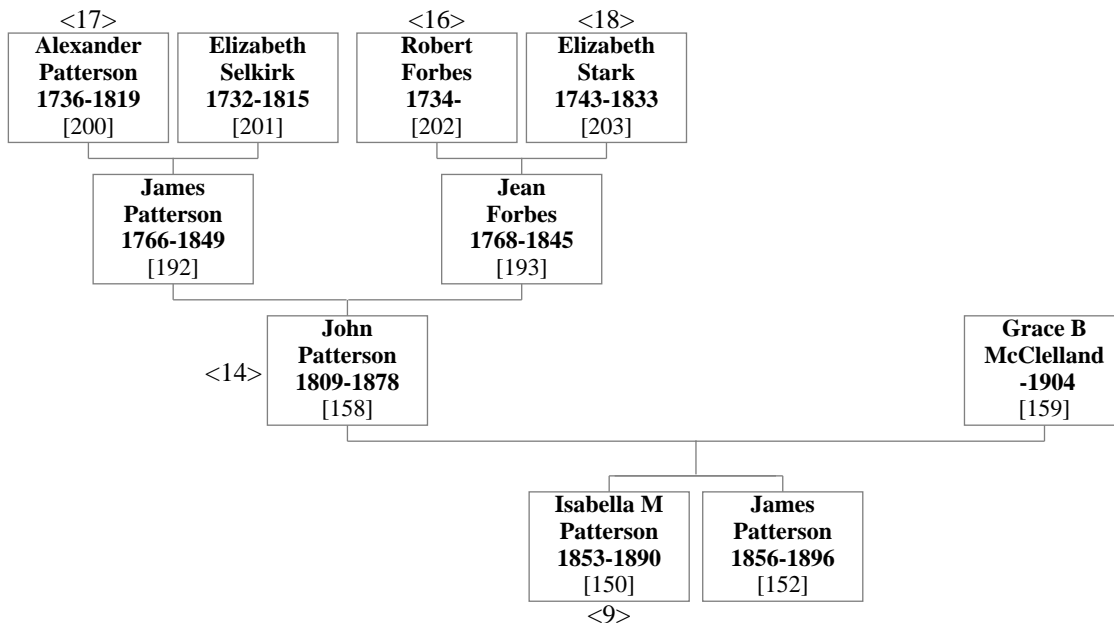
<17>
Alexander Patterson 1736-1819 [200]

Elizabeth Selkirk 1732-1815 [201]

<16>
Robert Forbes 1734- [202]

<18>
Elizabeth Stark 1743-1833 [203]

James Patterson 1766-1849 [192]

Jean Forbes 1768-1845 [193]

<14>
John Patterson 1809-1878 [158]

Grace B McClelland -1904 [159]

Isabella M Patterson 1853-1890 [150]
<9>

James Patterson 1856-1896 [152]